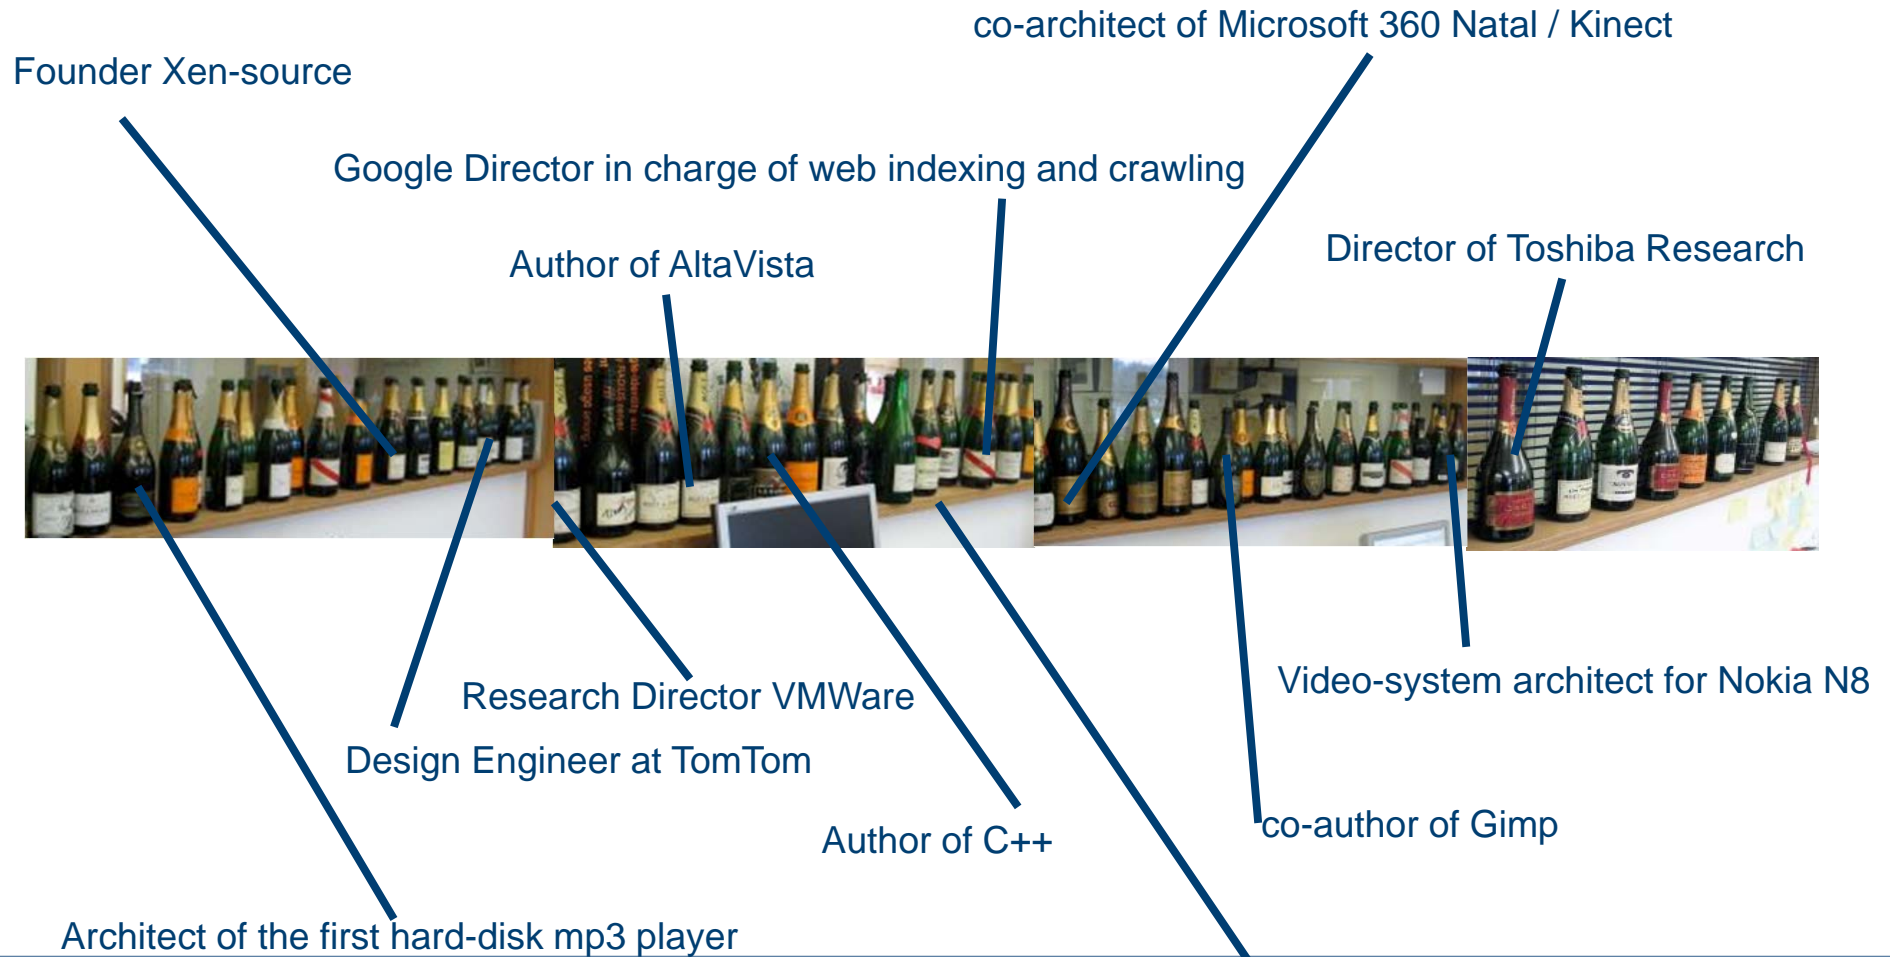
co-architect of Microsoft 360 Natal / Kinect

Founder Xen-source

Google Director in charge of web indexing and crawling

Author of AltaVista

Director of Toshiba Research

Video-system architect for Nokia N8

Research Director VMWare

Design Engineer at TomTom

Author of C++

co-author of Gimp

Architect of the first hard-disk mp3 player